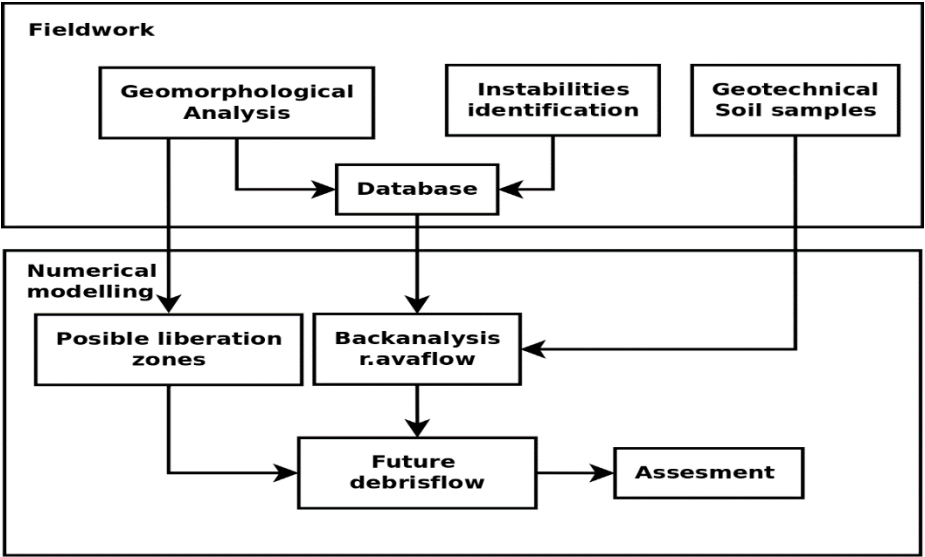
Fieldwork

Geomorphological Analysis

Instabilities identification

Geotechnical Soil samples

Database

Numerical modelling

Posible liberation zones

Backanalysis r.avaflow

Future debrisflow

Assesment